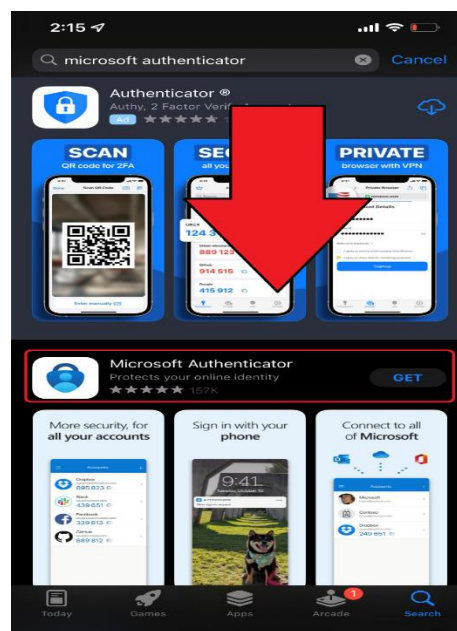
2:15

microsoft authenticator

Cancel

Authenticator ®

Authy, 2 Factor Verif

Ad

SCAN

QR code for 2FA

Scan QR Code

Enter manually

SEC

all you

124 3

880 123

914 515

415 912

PRIVATE

browser with VPN

Private Browser

Microsoft Authenticator

Protects your online identity

157K

GET

More security, for all your accounts

Accounts

Dropbox

890 623

Slack

339 651

Facebook

339 651

GitHub

889 812

Sign in with your phone

9:41

Connect to all of Microsoft

Accounts

Microsoft

Contoso

Dropbox

249 851

Today

Games

Apps

Arcade

1

Search